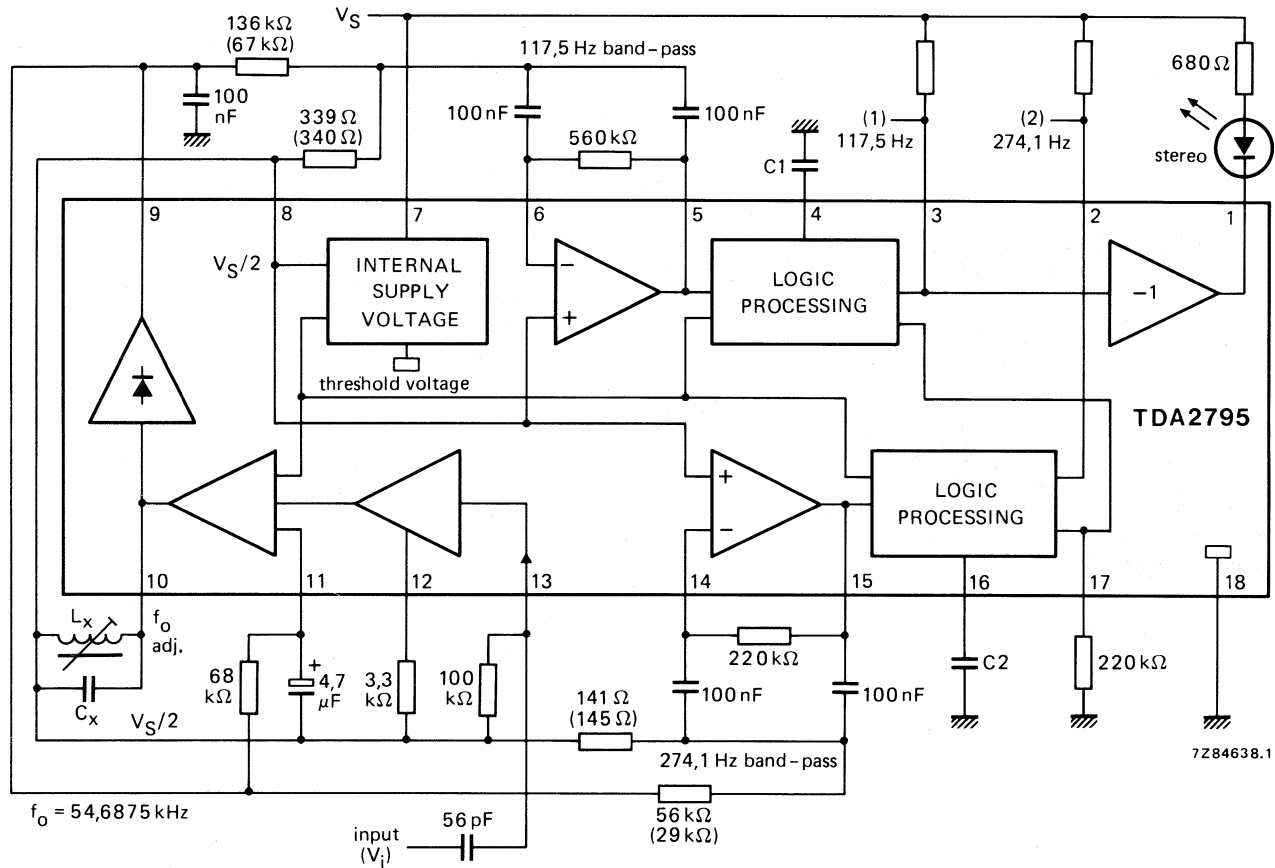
$V_S$

136 kΩ
(67 kΩ)

117,5 Hz band-pass

100 nF

339 Ω
(340 Ω)

100 nF

560 kΩ

100 nF

C1

(1)
117,5 Hz

(2)
274,1 Hz

680 Ω

stereo

9 8 7 6 5 4 3 2 1

$V_S/2$

INTERNAL SUPPLY VOLTAGE

threshold voltage

−
+

LOGIC PROCESSING

−1

TDA2795

+
−

LOGIC PROCESSING

10 11 12 13 14 15 16 17 18

$L_x$

$f_o$ adj.

$C_x$

68 kΩ

+ 4,7 μF

3,3 kΩ

100 kΩ

220 kΩ

100 nF

100 nF

C2

220 kΩ

$V_S/2$

141 Ω
(145 Ω)

274,1 Hz band-pass

7Z84638.1

$f_o$ = 54,6875 kHz

56 kΩ
(29 kΩ)

56 pF

input
($V_i$)